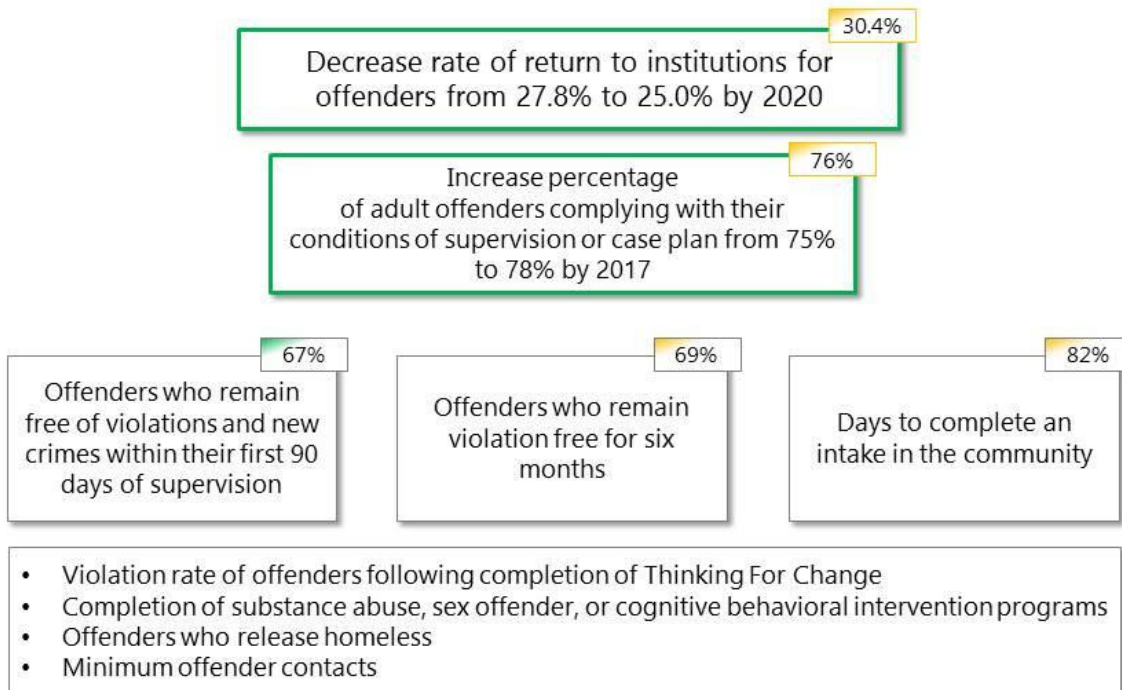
30.4%

Decrease rate of return to institutions for offenders from 27.8% to 25.0% by 2020

76%

Increase percentage of adult offenders complying with their conditions of supervision or case plan from 75% to 78% by 2017

67%

Offenders who remain free of violations and new crimes within their first 90 days of supervision

69%

Offenders who remain violation free for six months

82%

Days to complete an intake in the community

- Violation rate of offenders following completion of Thinking For Change
- Completion of substance abuse, sex offender, or cognitive behavioral intervention programs
- Offenders who release homeless
- Minimum offender contacts